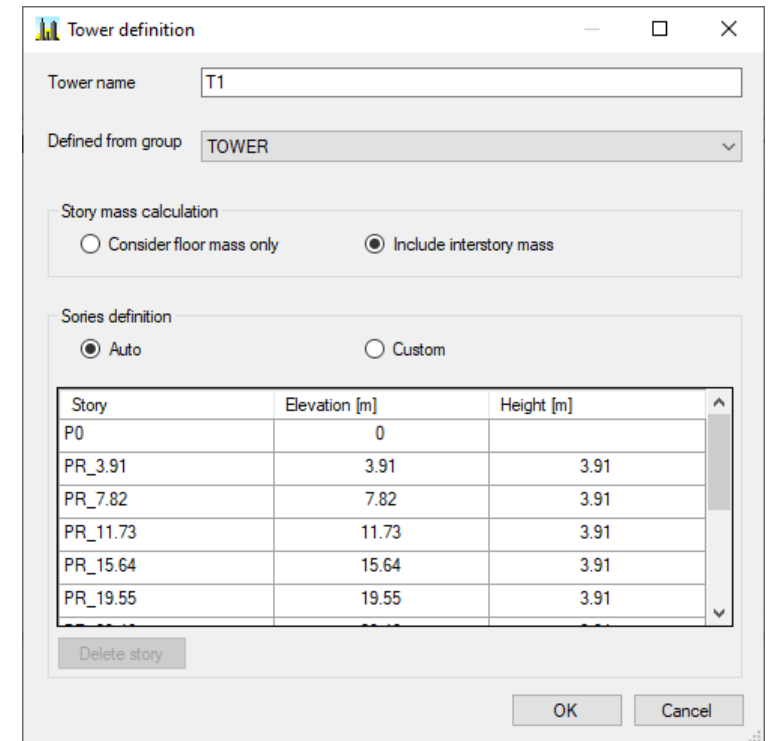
Tower definition

Tower name T1

Defined from group TOWER

Story mass calculation

Consider floor mass only

Include interstory mass

Sories definition

Auto

Custom

| Story | Elevation [m] | Height [m] |
|---|---|---|
| P0 | 0 | |
| PR_3.91 | 3.91 | 3.91 |
| PR_7.82 | 7.82 | 3.91 |
| PR_11.73 | 11.73 | 3.91 |
| PR_15.64 | 15.64 | 3.91 |
| PR_19.55 | 19.55 | 3.91 |
| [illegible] | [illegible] | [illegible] |

Delete story

OK

Cancel